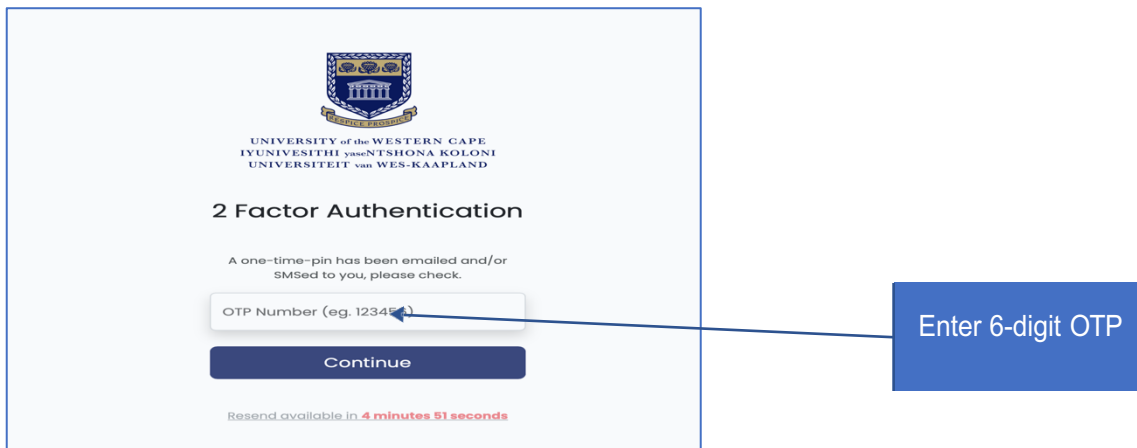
RESPICE PROSPICE

UNIVERSITY of the WESTERN CAPE
IYUNIVESITHI yaseNTSHONA KOLONI
UNIVERSITEIT van WES-KAAPLAND

2 Factor Authentication

A one-time-pin has been emailed and/or SMSed to you, please check.

OTP Number (eg. 12345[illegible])

Continue

Resend available in 4 minutes 51 seconds

Enter 6-digit OTP